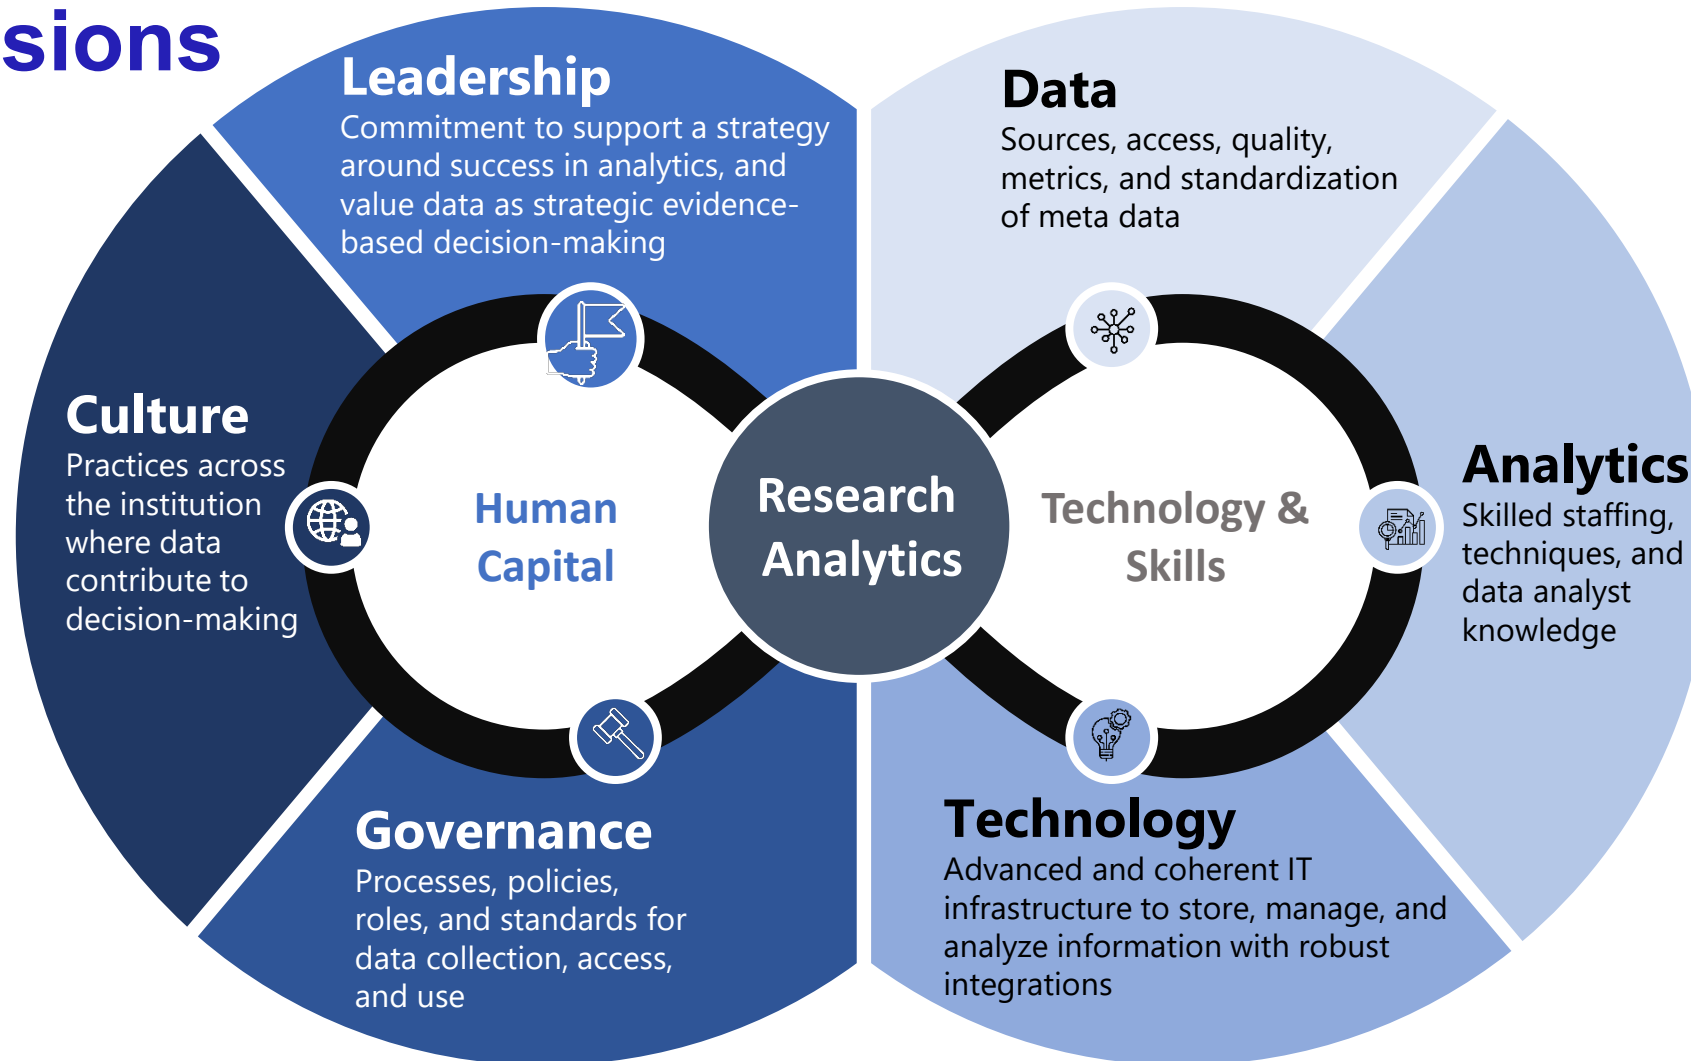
sions

Leadership
Commitment to support a strategy around success in analytics, and value data as strategic evidence-based decision-making

Data
Sources, access, quality, metrics, and standardization of meta data

Culture
Practices across the institution where data contribute to decision-making

Human Capital

Research Analytics

Technology & Skills

Analytics
Skilled staffing, techniques, and data analyst knowledge

Governance
Processes, policies, roles, and standards for data collection, access, and use

Technology
Advanced and coherent IT infrastructure to store, manage, and analyze information with robust integrations